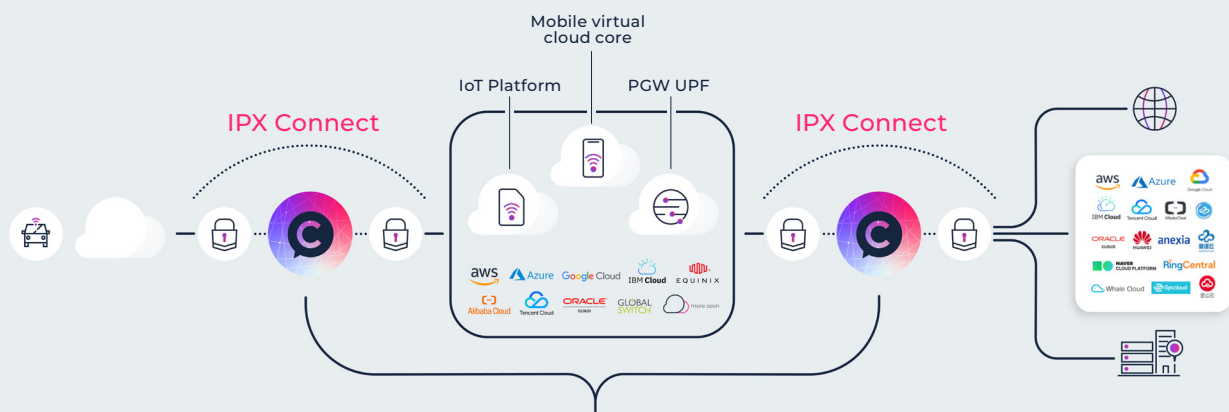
Mobile virtual cloud core

IoT Platform

PGW UPF

IPX Connect

IPX Connect

aws Azure Google Cloud IBM Cloud EQUINIX

Alibaba Cloud Tencent Cloud ORACLE CLOUD GLOBAL SWITCH more soon

aws Azure Google Cloud

IBM Cloud Tencent Cloud Alibaba Cloud

ORACLE CLOUD HUAWEI anexia

NAVER CLOUD PLATFORM RingCentral

Whale Cloud Syscloud